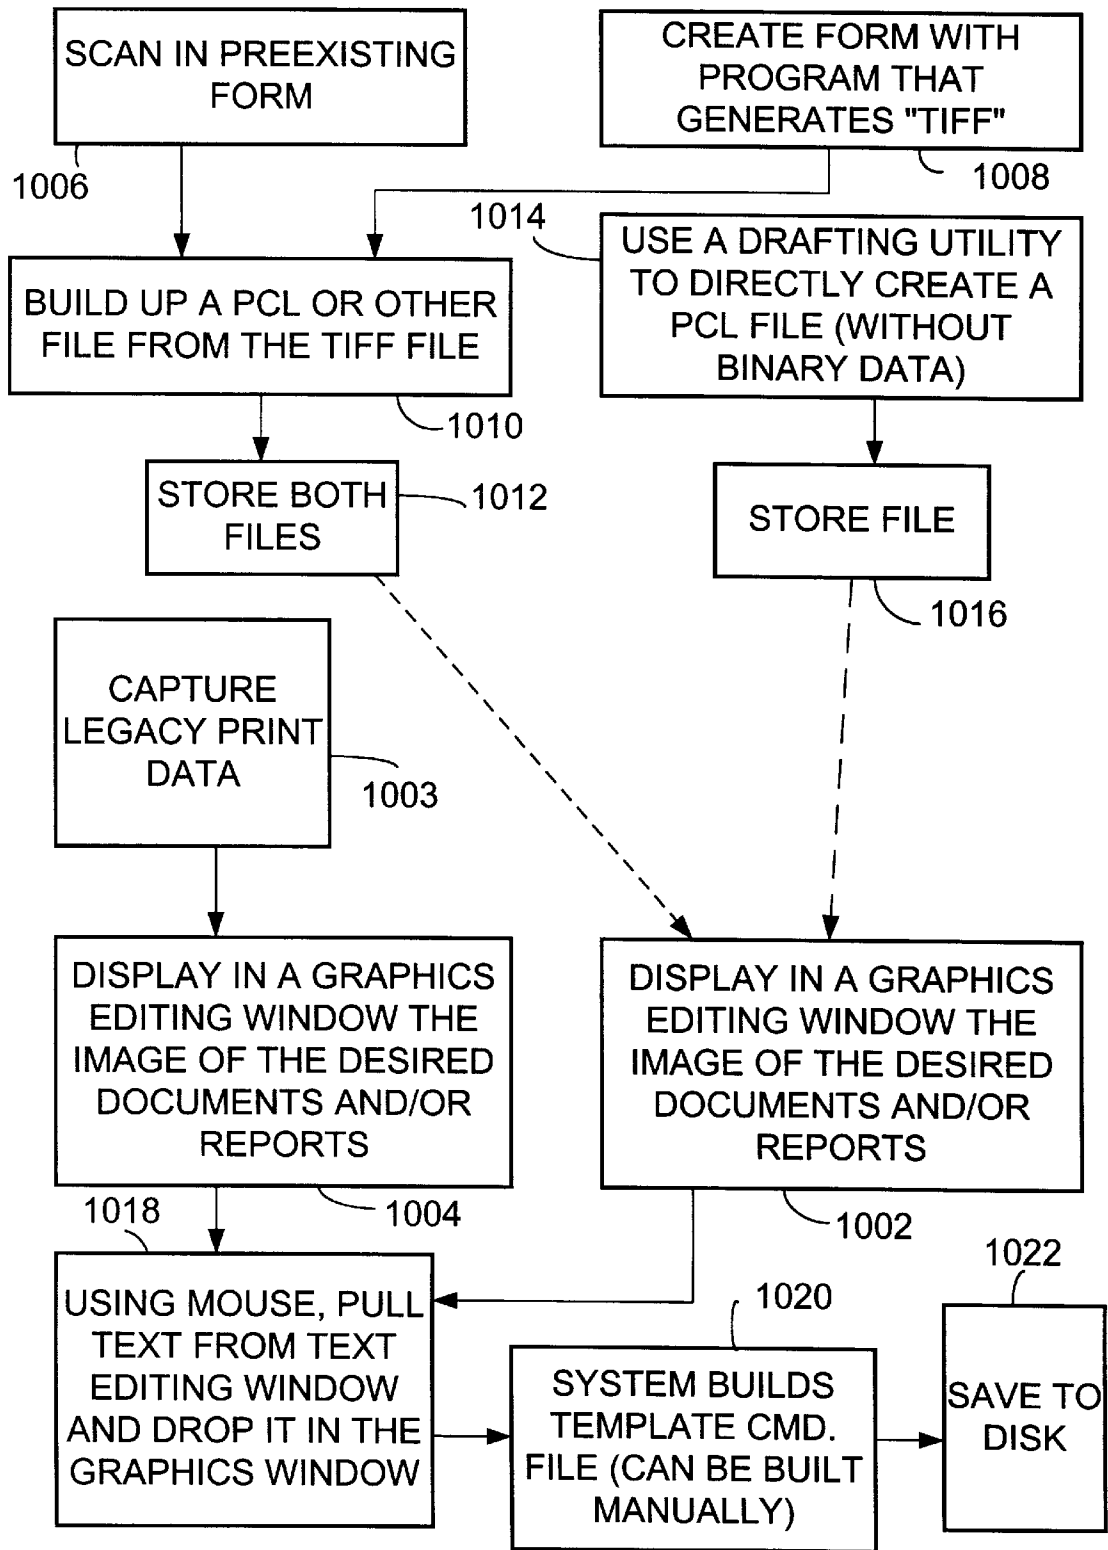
SCAN IN PREEXISTING FORM

1006

CREATE FORM WITH PROGRAM THAT GENERATES "TIFF"

1008

1014

BUILD UP A PCL OR OTHER FILE FROM THE TIFF FILE

USE A DRAFTING UTILITY TO DIRECTLY CREATE A PCL FILE (WITHOUT BINARY DATA)

1010

STORE BOTH FILES

1012

STORE FILE

1016

CAPTURE LEGACY PRINT DATA

1003

DISPLAY IN A GRAPHICS EDITING WINDOW THE IMAGE OF THE DESIRED DOCUMENTS AND/OR REPORTS

DISPLAY IN A GRAPHICS EDITING WINDOW THE IMAGE OF THE DESIRED DOCUMENTS AND/OR REPORTS

1018

1004

1002

1022

1020

USING MOUSE, PULL TEXT FROM TEXT EDITING WINDOW AND DROP IT IN THE GRAPHICS WINDOW

SYSTEM BUILDS TEMPLATE CMD. FILE (CAN BE BUILT MANUALLY)

SAVE TO DISK